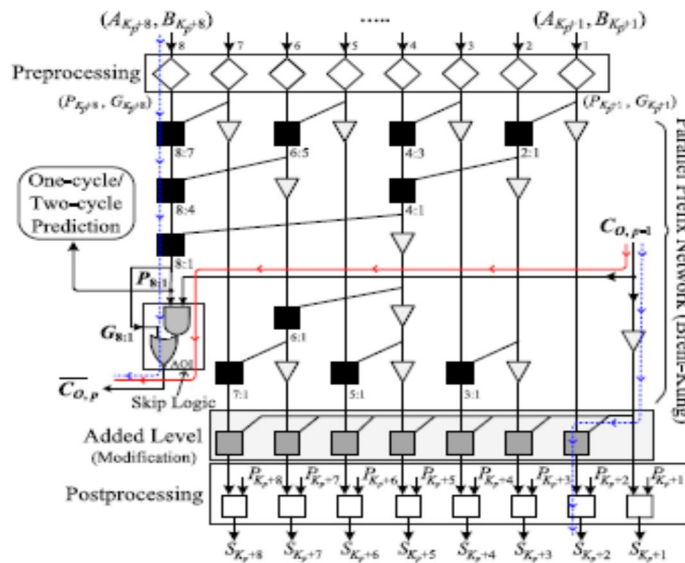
$(A_{K_p+8}, B_{K_p+8})$ ..... $(A_{K_p+1}, B_{K_p+1})$

8 7 6 5 4 3 2 1

Preprocessing

$(P_{K_p+8}, G_{K_p+8})$ $(P_{K_p+1}, G_{K_p+1})$

8:7 6:5 4:3 2:1

8:4 4:1

8:1

One-cycle/ Two-cycle Prediction

$C_{O,p-1}$

$P_{8:1}$

$G_{8:1}$

AOI

$\overline{C_{O,p}}$

Skip Logic

6:1

7:1 5:1 3:1

Parallel Prefix Network (Brent-Kung)

Added Level (Modification)

Postprocessing

$P_{K_p+8}$ $P_{K_p+7}$ $P_{K_p+6}$ $P_{K_p+5}$ $P_{K_p+4}$ $P_{K_p+3}$ $P_{K_p+2}$ $P_{K_p+1}$

$S_{K_p+8}$ $S_{K_p+7}$ $S_{K_p+6}$ $S_{K_p+5}$ $S_{K_p+4}$ $S_{K_p+3}$ $S_{K_p+2}$ $S_{K_p+1}$